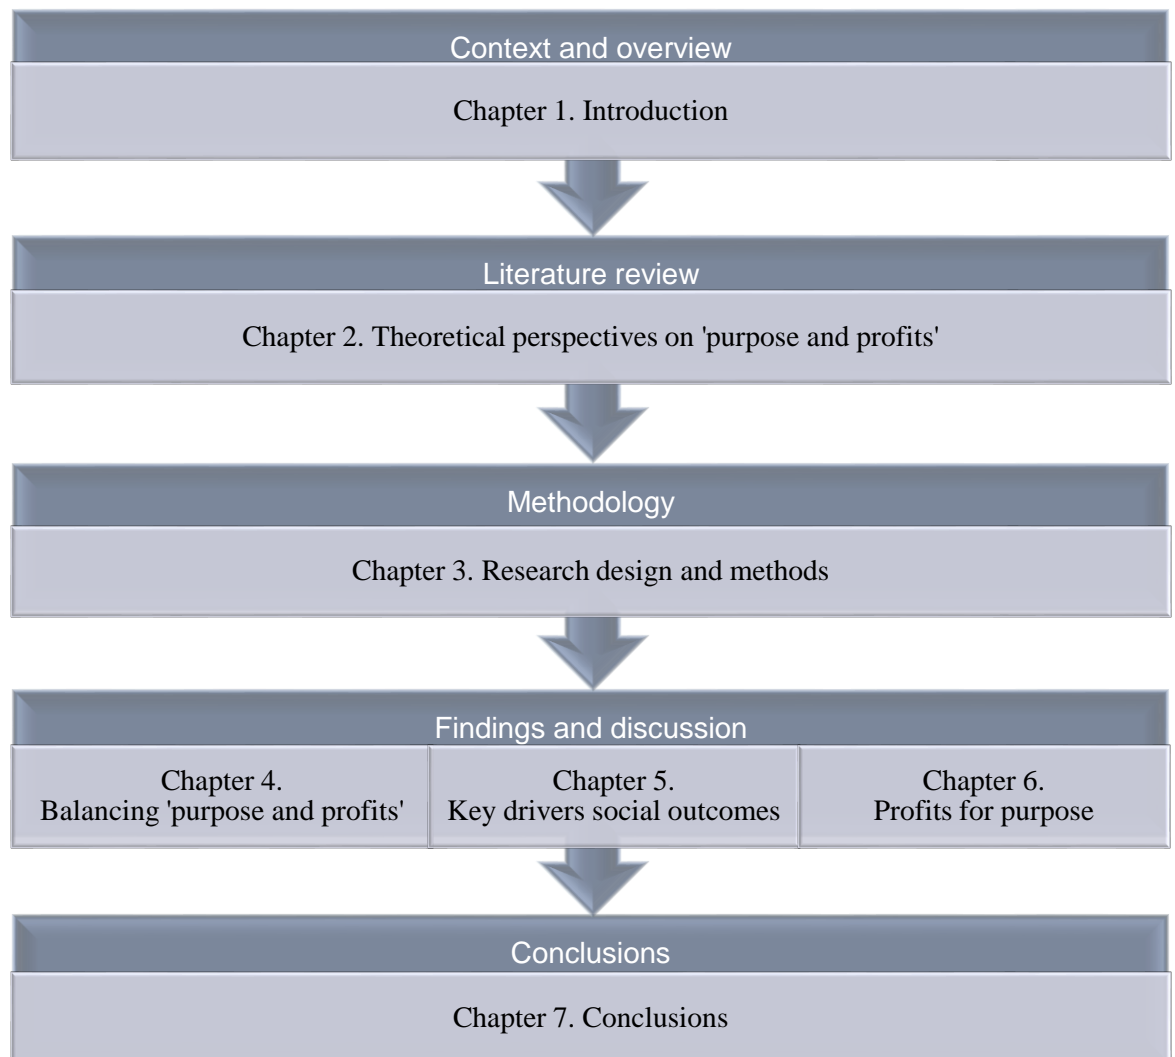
Context and overview

Chapter 1. Introduction

Literature review

Chapter 2. Theoretical perspectives on 'purpose and profits'

Methodology

Chapter 3. Research design and methods

Findings and discussion

Chapter 4. Balancing 'purpose and profits'

Chapter 5. Key drivers social outcomes

Chapter 6. Profits for purpose

Conclusions

Chapter 7. Conclusions